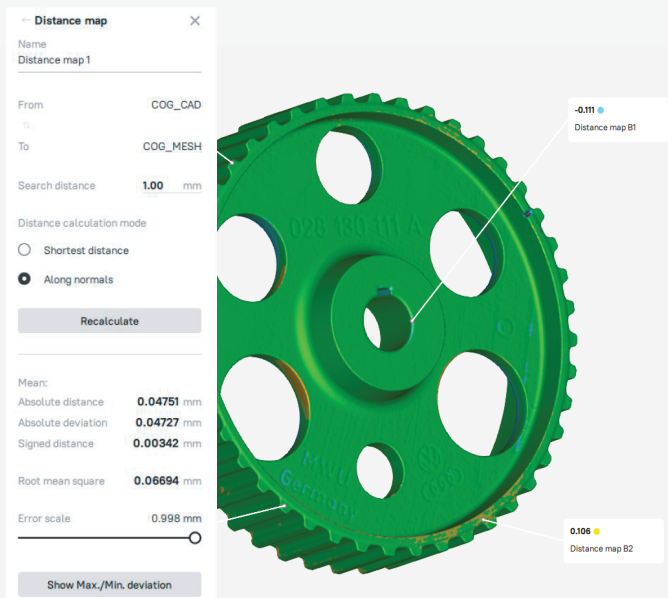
← Distance map ×

Name
Distance map 1

From COG_CAD
⇅
To COG_MESH

Search distance 1.00 mm

Distance calculation mode

Shortest distance

Along normals

Recalculate

Mean:
Absolute distance 0.04751 mm
Absolute deviation 0.04727 mm
Signed distance 0.00342 mm

Root mean square 0.06694 mm

Error scale 0.998 mm

Show Max./Min. deviation

028 130 111 A

Germany

-0.111
Distance map B1

0.106
Distance map B2